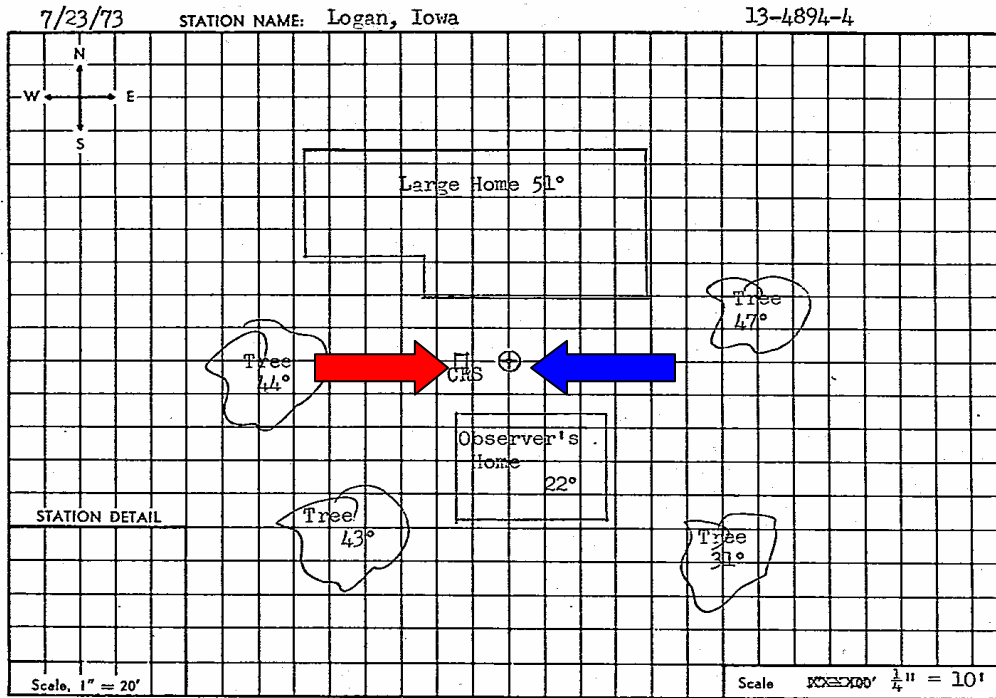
7/23/73 STATION NAME: Logan, Iowa 13-4894-4

N
W E
S

Large Home 51°

Tree 47°

Tree 44°

CRS

Observer's Home 22°

Tree 43°

Tree 31°

STATION DETAIL

Scale, 1" = 20'

Scale XXXXX' $\frac{1}{4}$" = 10'